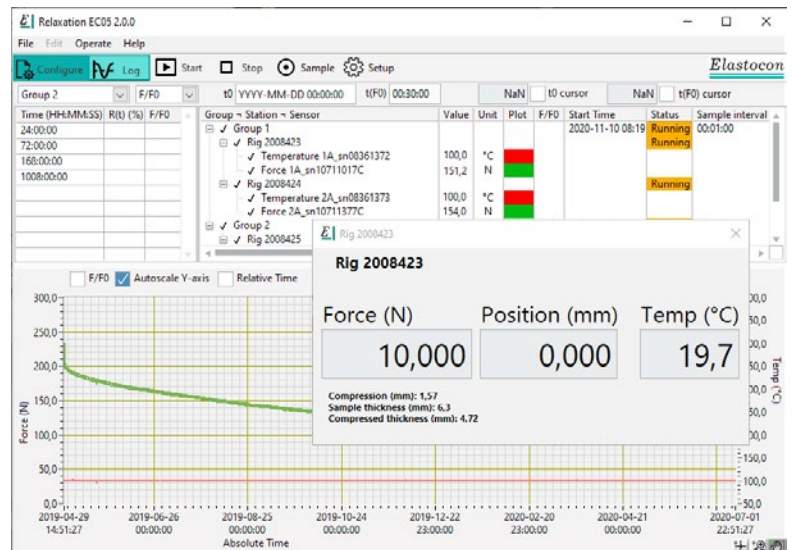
Relaxation EC05 2.0.0

File Edit Operate Help

Configure Log Start Stop Sample Setup

Elastocon

Group 2 F/F0 t0 YYYY-MM-DD 00:00:00 t(F0) 00:30:00 NaN t0 cursor NaN t(F0) cursor

| Time (HH:MM:SS) | R(t) (%) | F/F0 |
|---|---|---|
| 24:00:00 | | |
| 72:00:00 | | |
| 168:00:00 | | |
| 1008:00:00 | | |

| Group ¬ Station ¬ Sensor | Value | Unit | Plot | F/F0 | Start Time | Status | Sample interval |
|---|---|---|---|---|---|---|---|
| ⊟ ✓ Group 1 | | | | | 2020-11-10 08:19 | Running | 00:01:00 |
| ⊟ ✓ Rig 2008423 | | | | | | Running | |
| ✓ Temperature 1A_sn08361372 | 100,0 | °C | | | | | |
| ✓ Force 1A_sn10711017C | 151,2 | N | | | | | |
| ⊟ ✓ Rig 2008424 | | | | | | Running | |
| ✓ Temperature 2A_sn08361373 | 100,0 | °C | | | | | |
| ✓ Force 2A_sn10711377C | 154,0 | N | | | | | |
| ⊟ ✓ Group 2 | | | | | | | |
| ⊟ ✓ Rig 2008425 | | | | | | | |

F/F0 Autoscale Y-axis Relative Time

Rig 2008423

Rig 2008423

Force (N) Position (mm) Temp (°C)

10,000 0,000 19,7

Compression (mm): 1,57
Sample thickness (mm): 6,3
Compressed thickness (mm): 4,72

300,0 250,0 200,0 150,0 100,0 50,0 0,0

Force (N)

Temp (°C)

00,0 50,0 50,0 00,0 00,0 150,0 100,0 50,0

2019-04-29 14:51:27 2019-06-26 00:00:00 2019-08-25 00:00:00 2019-10-24 00:00:00 2019-12-22 23:00:00 2020-02-20 23:00:00 2020-04-21 00:00:00 2020-07-01 22:51:27

Absolute Time